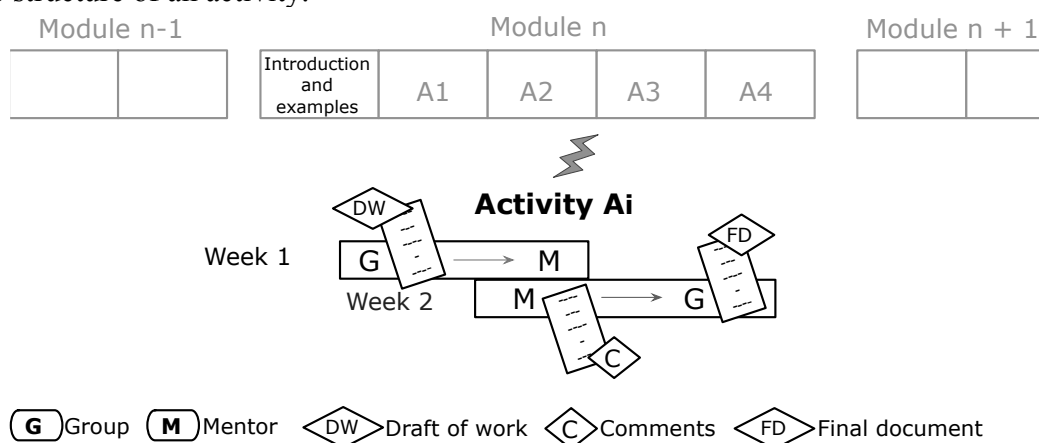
Module n-1

Module n

Module n + 1

| Introduction and examples | A1 | A2 | A3 | A4 |
|---|---|---|---|---|

Activity Ai

DW

Week 1 G → M

Week 2 M → G

FD

C

G Group M Mentor DW Draft of work C Comments FD Final document